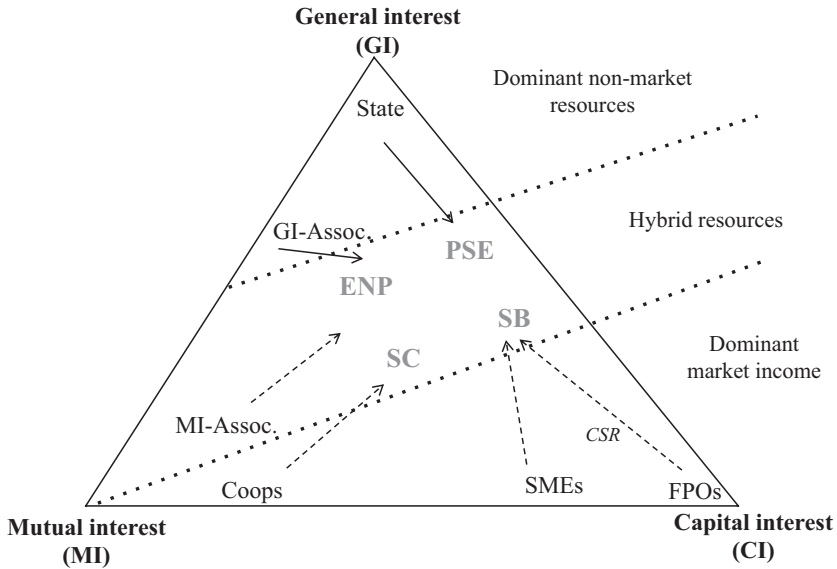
General interest (GI)

Dominant non-market resources

State

Hybrid resources

GI-Assoc.

PSE

ENP

SB

Dominant market income

SC

MI-Assoc.

CSR

Coops

SMEs

FPOs

Mutual interest (MI)

Capital interest (CI)